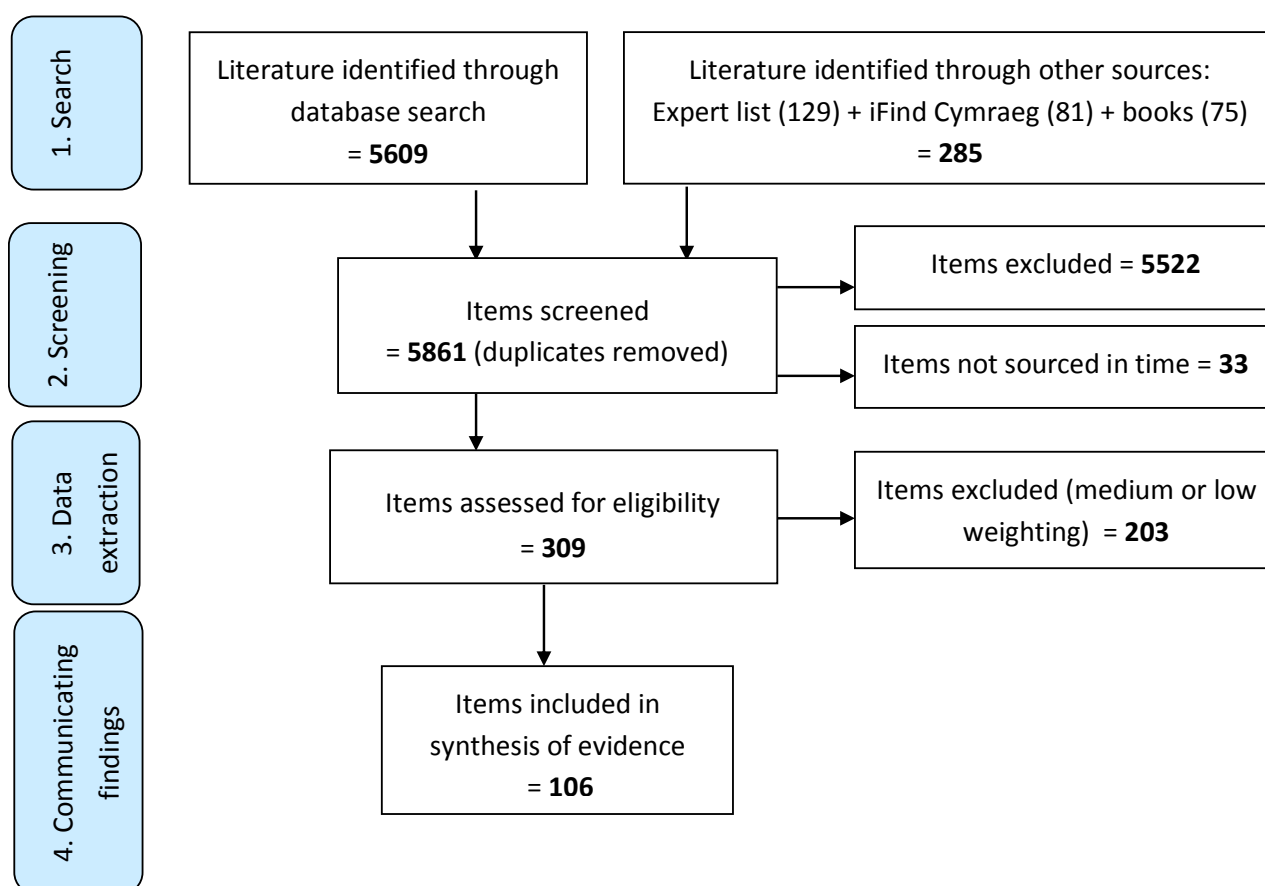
1. Search

Literature identified through database search = 5609

Literature identified through other sources: Expert list (129) + iFind Cymraeg (81) + books (75) = 285

2. Screening

Items screened = 5861 (duplicates removed)

Items excluded = 5522

Items not sourced in time = 33

3. Data extraction

Items assessed for eligibility = 309

Items excluded (medium or low weighting) = 203

4. Communicating findings

Items included in synthesis of evidence = 106